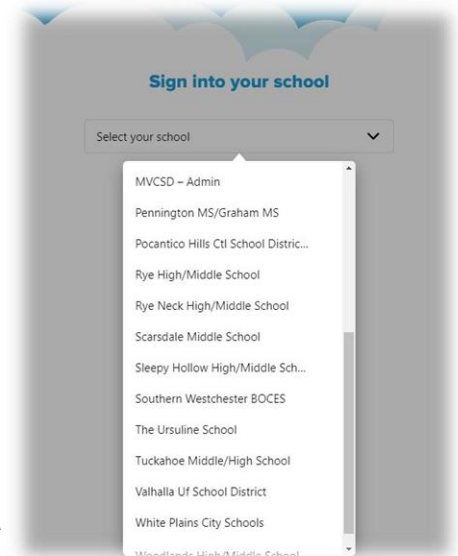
Sign into your school

Select your school

MVCSD – Admin

Pennington MS/Graham MS

Pocantico Hills Ctl School Distric...

Rye High/Middle School

Rye Neck High/Middle School

Scarsdale Middle School

Sleepy Hollow High/Middle Sch...

Southern Westchester BOCES

The Ursuline School

Tuckahoe Middle/High School

Valhalla Uf School District

White Plains City Schools

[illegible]